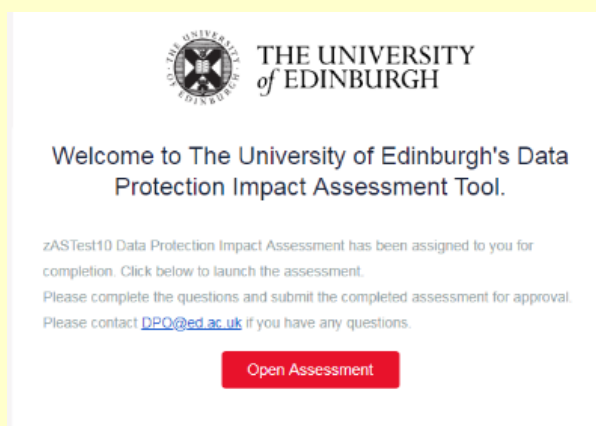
THE UNIVERSITY of EDINBURGH

Welcome to The University of Edinburgh's Data Protection Impact Assessment Tool.

zASTest10 Data Protection Impact Assessment has been assigned to you for completion. Click below to launch the assessment.
Please complete the questions and submit the completed assessment for approval.
Please contact DPO@ed.ac.uk if you have any questions.

Open Assessment